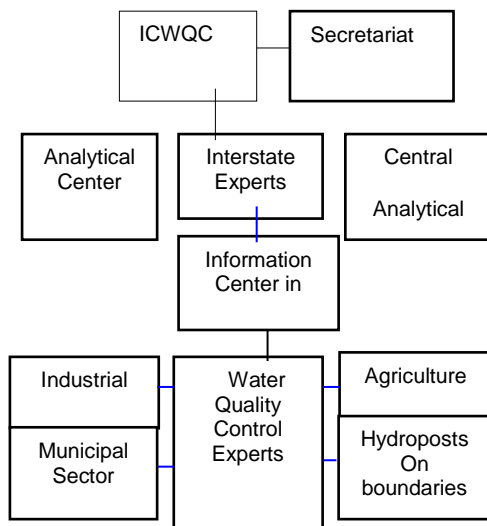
ICWQC

Secretariat

Analytical Center

Interstate Experts

Central

Analytical

Information Center in

Industrial

Water Quality Control Experts

Agriculture

Municipal Sector

Hydroposts On boundaries